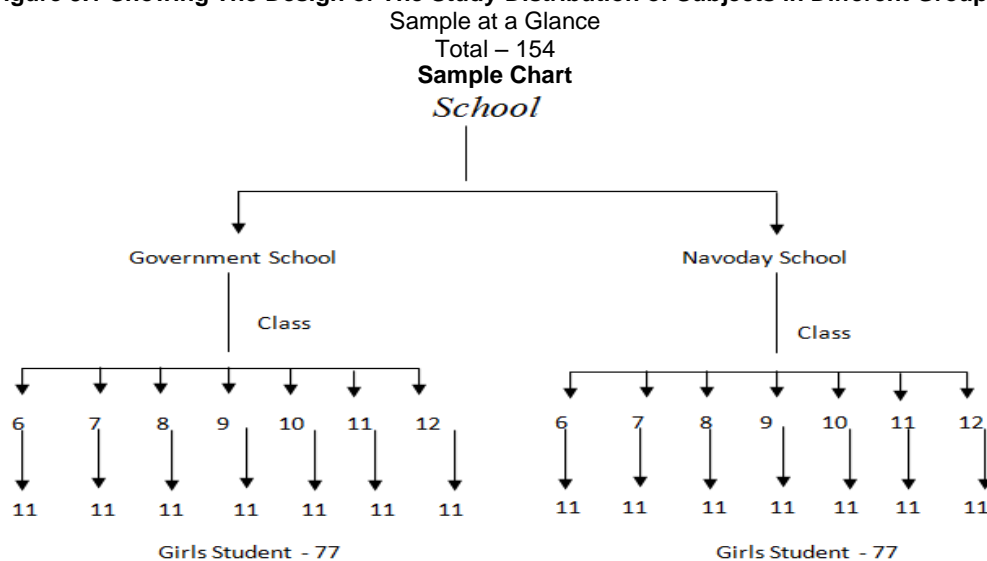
Figure 3.1 Showing The Design of The Study Distribution of Subjects in Different Groups

Sample at a Glance

Total – 154

**Sample Chart**

School

Government School

Class

6 7 8 9 10 11 12

11 11 11 11 11 11 11

Girls Student - 77

Navoday School

Class

6 7 8 9 10 11 12

11 11 11 11 11 11 11

Girls Student - 77